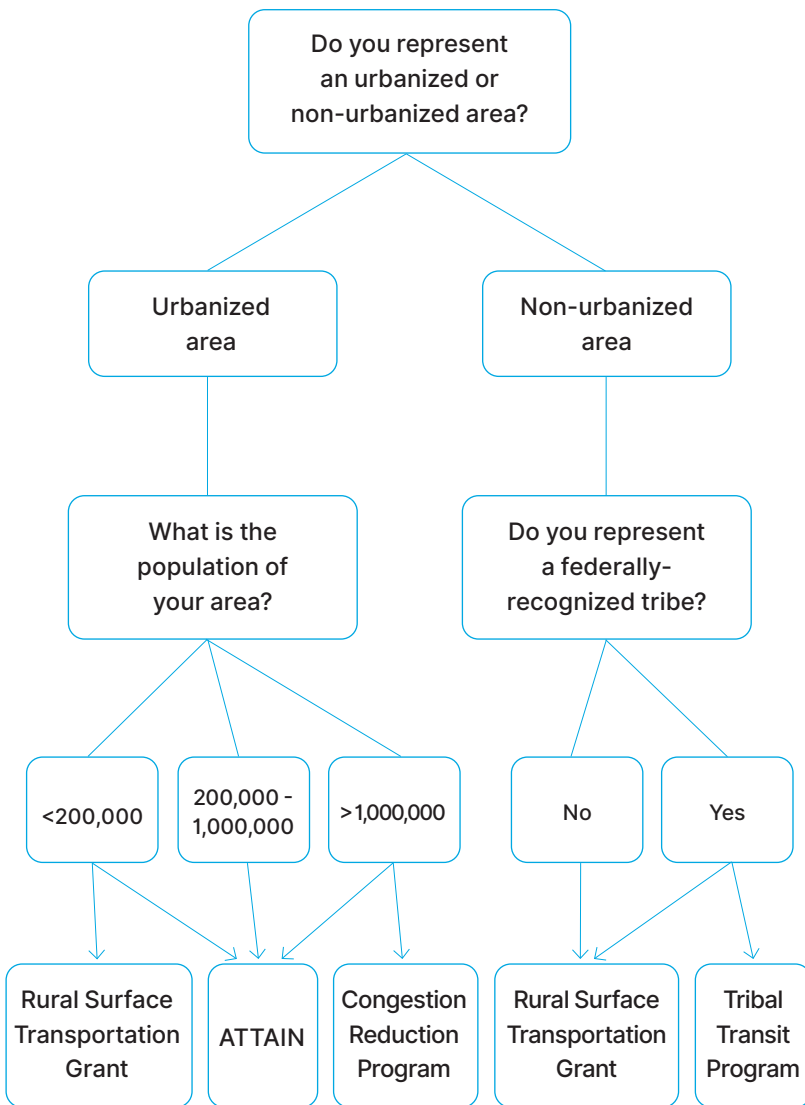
Do you represent an urbanized or non-urbanized area?

Urbanized area

Non-urbanized area

What is the population of your area?

Do you represent a federally-recognized tribe?

<200,000

200,000 - 1,000,000

>1,000,000

No

Yes

Rural Surface Transportation Grant

ATTAIN

Congestion Reduction Program

Rural Surface Transportation Grant

Tribal Transit Program